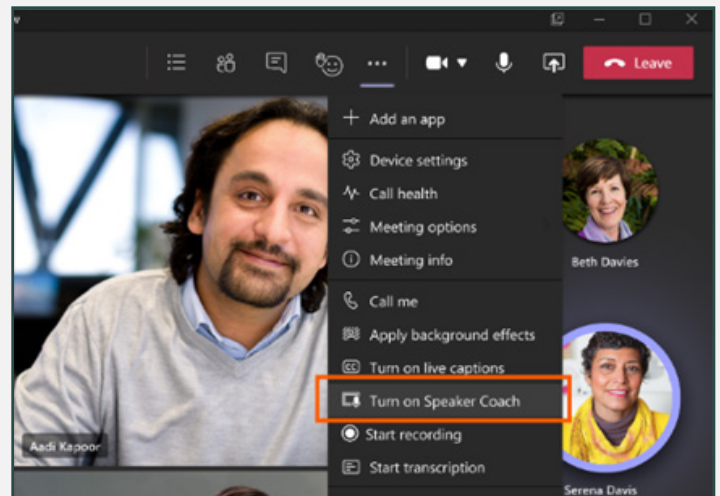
Leave

Add an app

Device settings

Call health

Meeting options

Meeting info

Call me

Apply background effects

Turn on live captions

Turn on Speaker Coach

Start recording

Start transcription

Beth Davies

Aadi Kapoor

Serena Davis